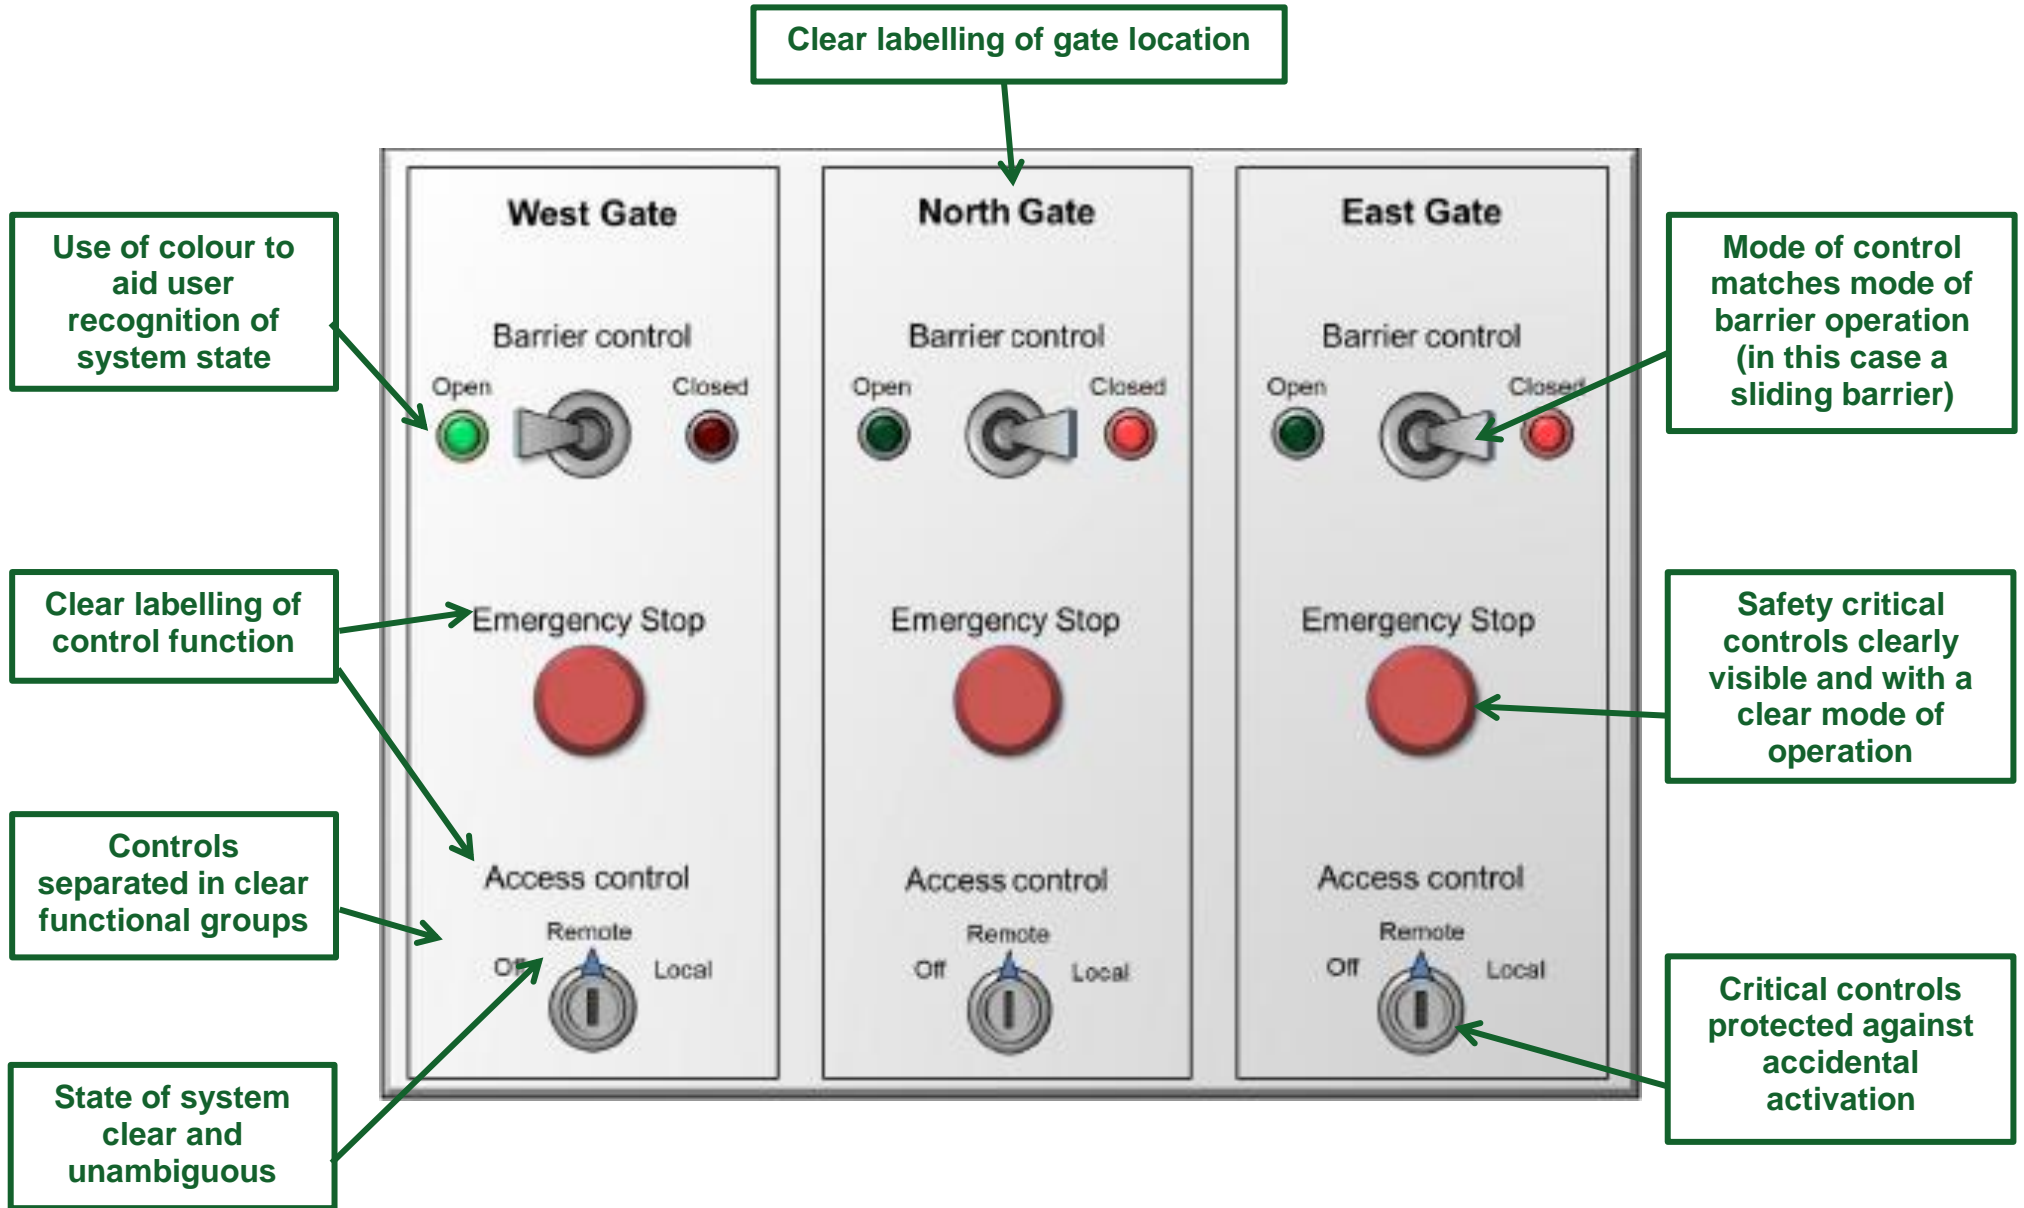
Clear labelling of gate location

Use of colour to aid user recognition of system state

Clear labelling of control function

Controls separated in clear functional groups

State of system clear and unambiguous

West Gate

Barrier control

Open

Closed

Emergency Stop

Access control

Remote

Off

Local

North Gate

Barrier control

Open

Closed

Emergency Stop

Access control

Remote

Off

Local

East Gate

Barrier control

Open

Closed

Emergency Stop

Access control

Remote

Off

Local

Mode of control matches mode of barrier operation (in this case a sliding barrier)

Safety critical controls clearly visible and with a clear mode of operation

Critical controls protected against accidental activation